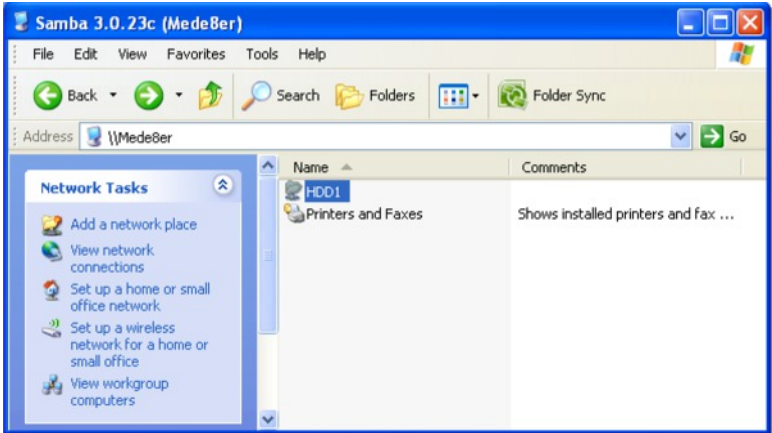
Samba 3.0.23c (Mede8er)

File Edit View Favorites Tools Help

Back Search Folders Folder Sync

Address \\Mede8er Go

Network Tasks

Add a network place

View network connections

Set up a home or small office network

Set up a wireless network for a home or small office

View workgroup computers

| Name | Comments |
|---|---|
| HDD1 | |
| Printers and Faxes | Shows installed printers and fax ... |